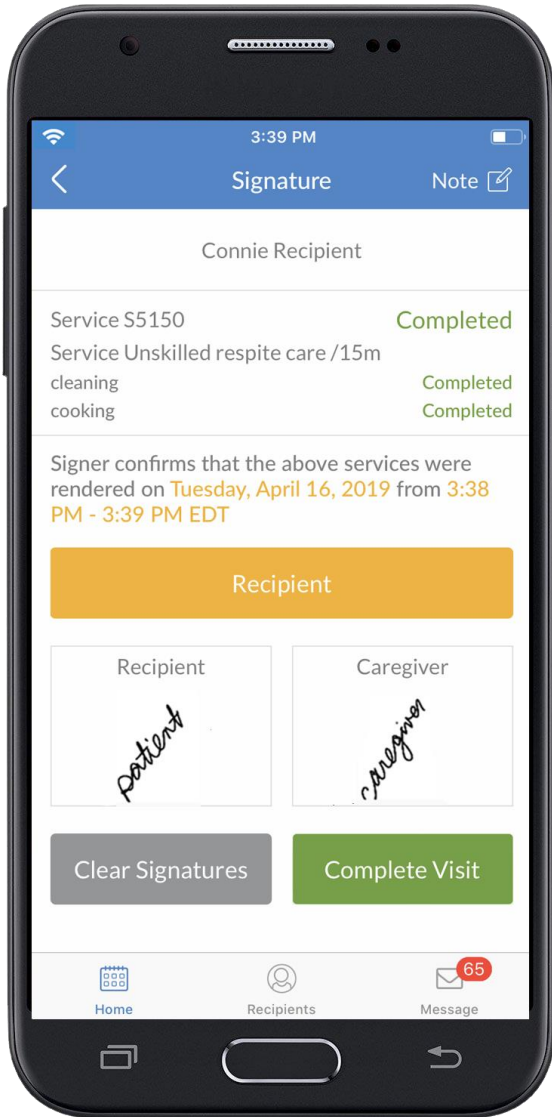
3:39 PM

Signature

Note

Connie Recipient

Service S5150 Completed

Service Unskilled respite care /15m

cleaning Completed

cooking Completed

Signer confirms that the above services were rendered on Tuesday, April 16, 2019 from 3:38 PM - 3:39 PM EDT

Recipient

Recipient

patient

Caregiver

caregiver

Clear Signatures

Complete Visit

Home

Recipients

65

Message